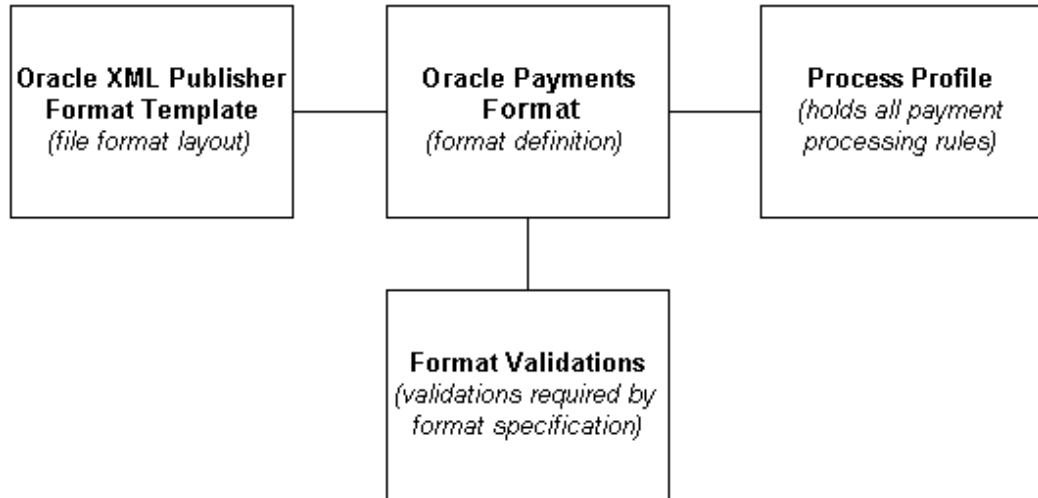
Oracle XML Publisher Format Template
(file format layout)

Oracle Payments Format
(format definition)

Process Profile
(holds all payment processing rules)

Format Validations
(validations required by format specification)